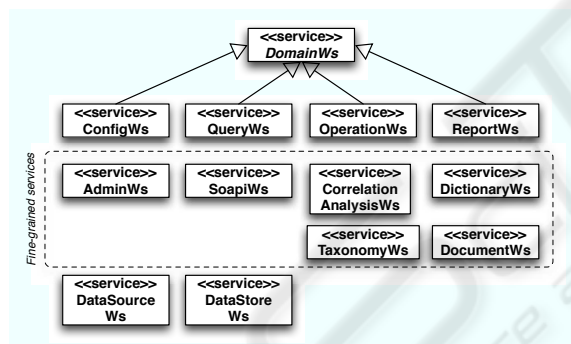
<<service>>
DomainWs

<<service>>
ConfigWs

<<service>>
QueryWs

<<service>>
OperationWs

<<service>>
ReportWs

Fine-grained services

<<service>>
AdminWs

<<service>>
SoapiWs

<<service>>
Correlation AnalysisWs

<<service>>
DictionaryWs

<<service>>
TaxonomyWs

<<service>>
DocumentWs

<<service>>
DataSource Ws

<<service>>
DataStore Ws